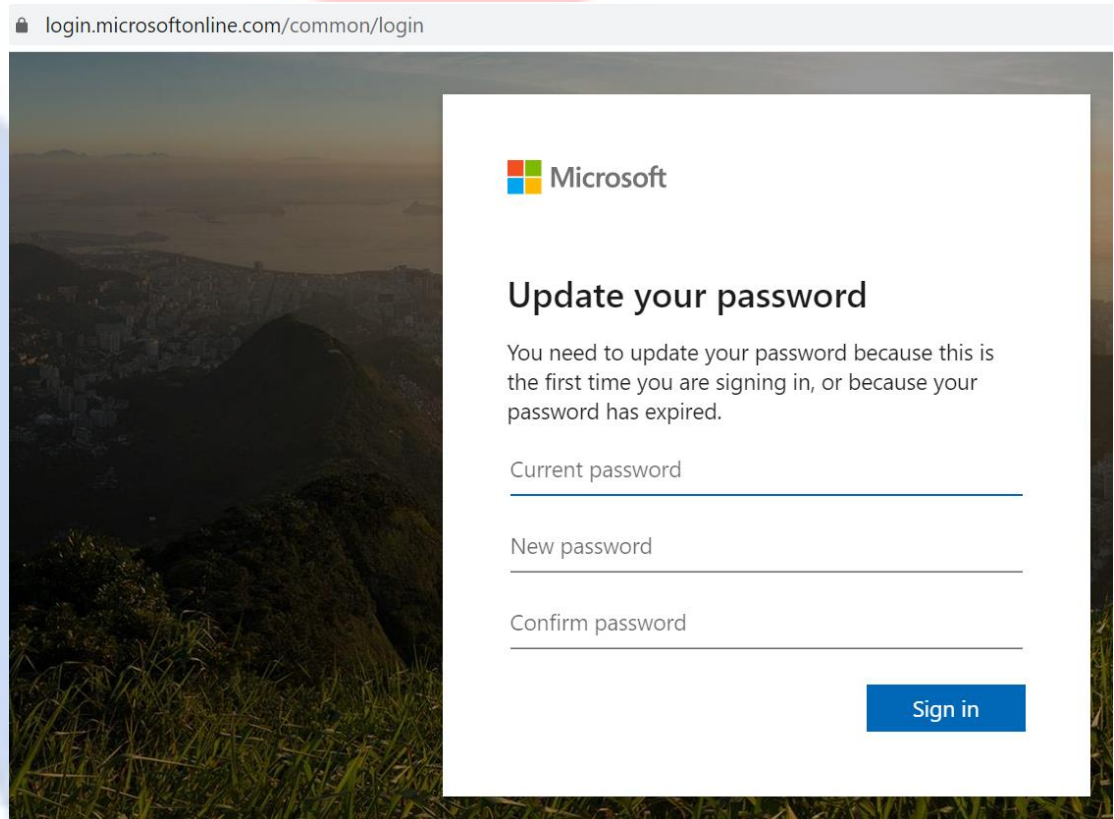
login.microsoftonline.com/common/login

Microsoft

Update your password

You need to update your password because this is the first time you are signing in, or because your password has expired.

Current password

New password

Confirm password

Sign in